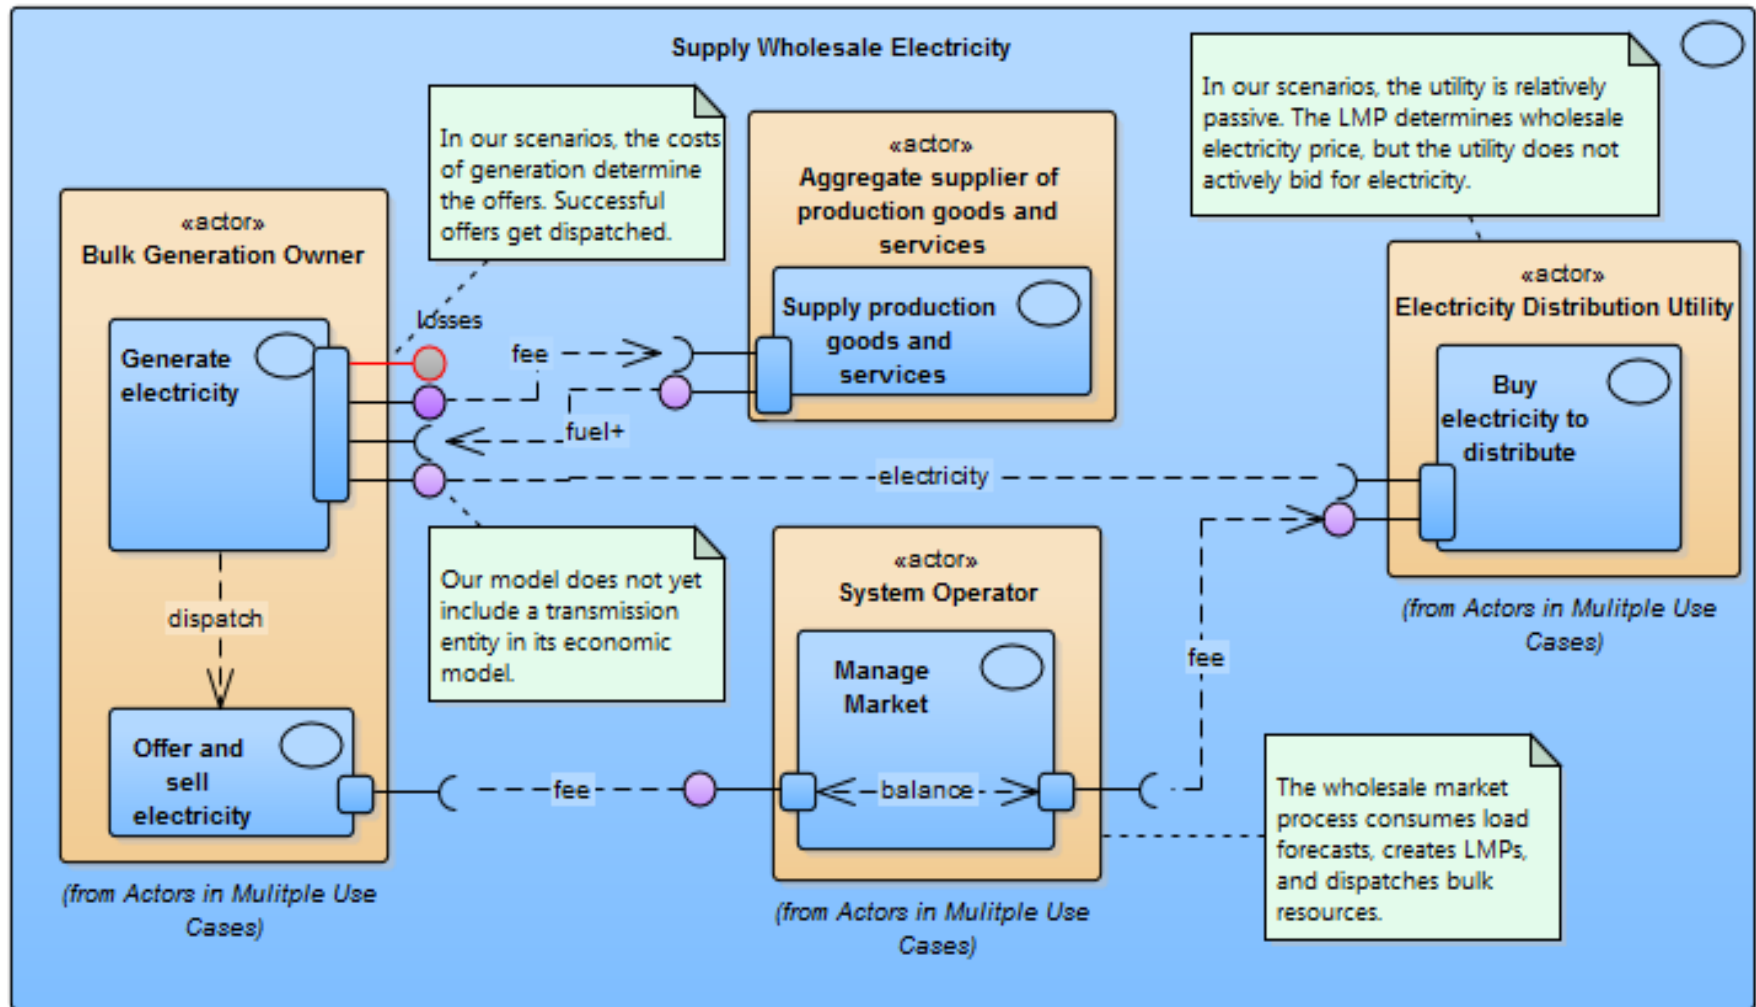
Supply Wholesale Electricity

In our scenarios, the costs of generation determine the offers. Successful offers get dispatched.

«actor»
Aggregate supplier of production goods and services

Supply production goods and services

In our scenarios, the utility is relatively passive. The LMP determines wholesale electricity price, but the utility does not actively bid for electricity.

«actor»
Bulk Generation Owner

Generate electricity

losses

fee

fuel+

electricity

«actor»
Electricity Distribution Utility

Buy electricity to distribute

(from Actors in Mulitple Use Cases)

dispatch

Our model does not yet include a transmission entity in its economic model.

«actor»
System Operator

Manage Market

fee

Offer and sell electricity

fee

balance

The wholesale market process consumes load forecasts, creates LMPs, and dispatches bulk resources.

(from Actors in Mulitple Use Cases)

(from Actors in Mulitple Use Cases)